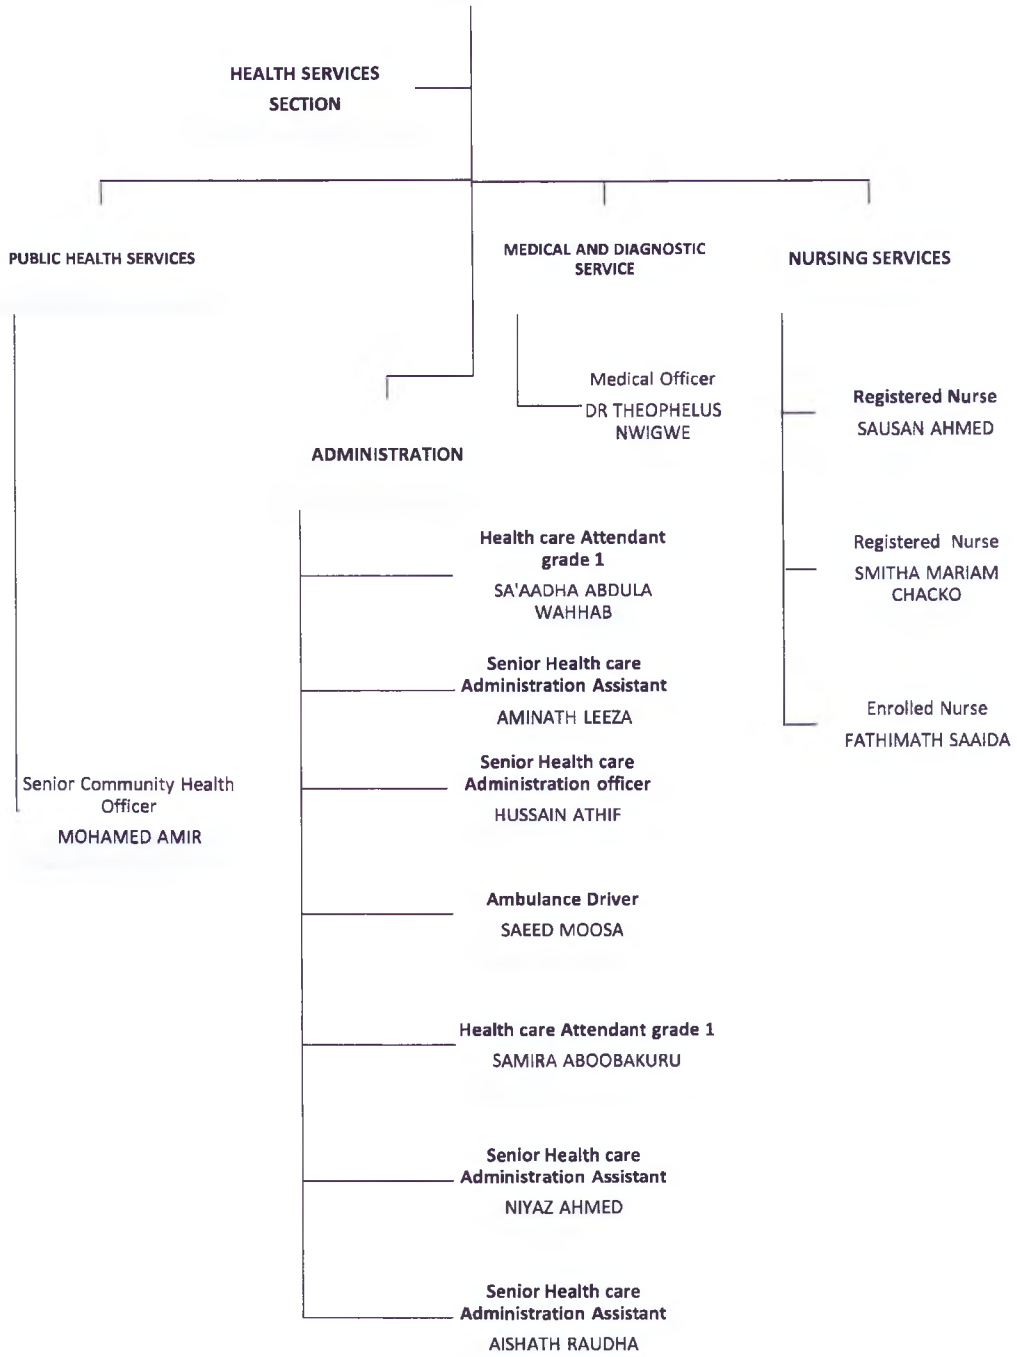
HEALTH SERVICES SECTION

PUBLIC HEALTH SERVICES

MEDICAL AND DIAGNOSTIC SERVICE

NURSING SERVICES

Medical Officer
DR THEOPHELUS NWIGWE

Registered Nurse
SAUSAN AHMED

ADMINISTRATION

Health care Attendant grade 1
SA'AADHA ABDULA WAHHAB

Registered Nurse
SMITHA MARIAM CHACKO

Senior Health care Administration Assistant
AMINATH LEEZA

Enrolled Nurse
FATHIMATH SAAIDA

Senior Community Health Officer
MOHAMED AMIR

Senior Health care Administration officer
HUSSAIN ATHIF

Ambulance Driver
SAEED MOOSA

Health care Attendant grade 1
SAMIRA ABOOBAKURU

Senior Health care Administration Assistant
NIYAZ AHMED

Senior Health care Administration Assistant
AISHATH RAUDHA